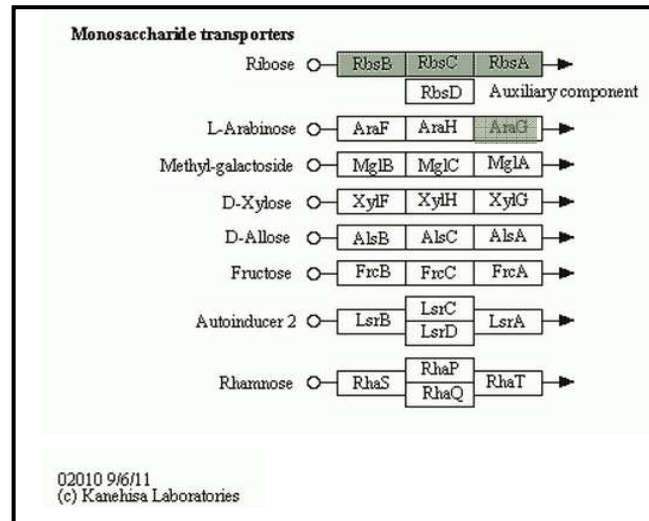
Monosaccharide transporters

Ribose RbsB RbsC RbsA
RbsD Auxiliary component

L-Arabinose AraF AraH AraG

Methyl-galactoside MglB MglC MglA

D-Xylose XylF XylH XylG

D-Allose AlsB AlsC AlsA

Fructose FrcB FrcC FrcA

Autoinducer 2 LsrB LsrC LsrD LsrA

Rhamnose RhaS RhaP RhaQ RhaT

02010 9/6/11
(c) Kanehisa Laboratories